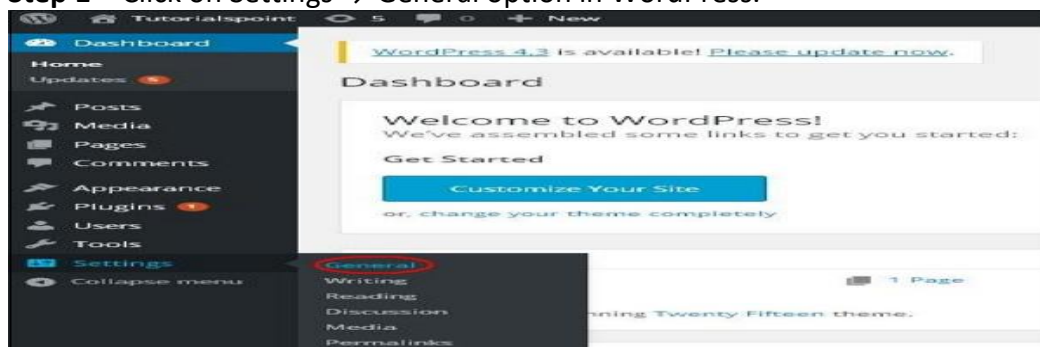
Step 1 − Click on Settings → General option in WordPress.

Tutorialspoint 5 0 + New

Dashboard
Home
Updates 5
Posts
Media
Pages
Comments
Appearance
Plugins 1
Users
Tools
Settings
Collapse menu

General
Writing
Reading
Discussion
Media
Permalinks

WordPress 4.3 is available! Please update now.

Dashboard

Welcome to WordPress!
We've assembled some links to get you started:

Get Started

Customize Your Site

or, change your theme completely

1 Page

nning Twenty Fifteen theme.